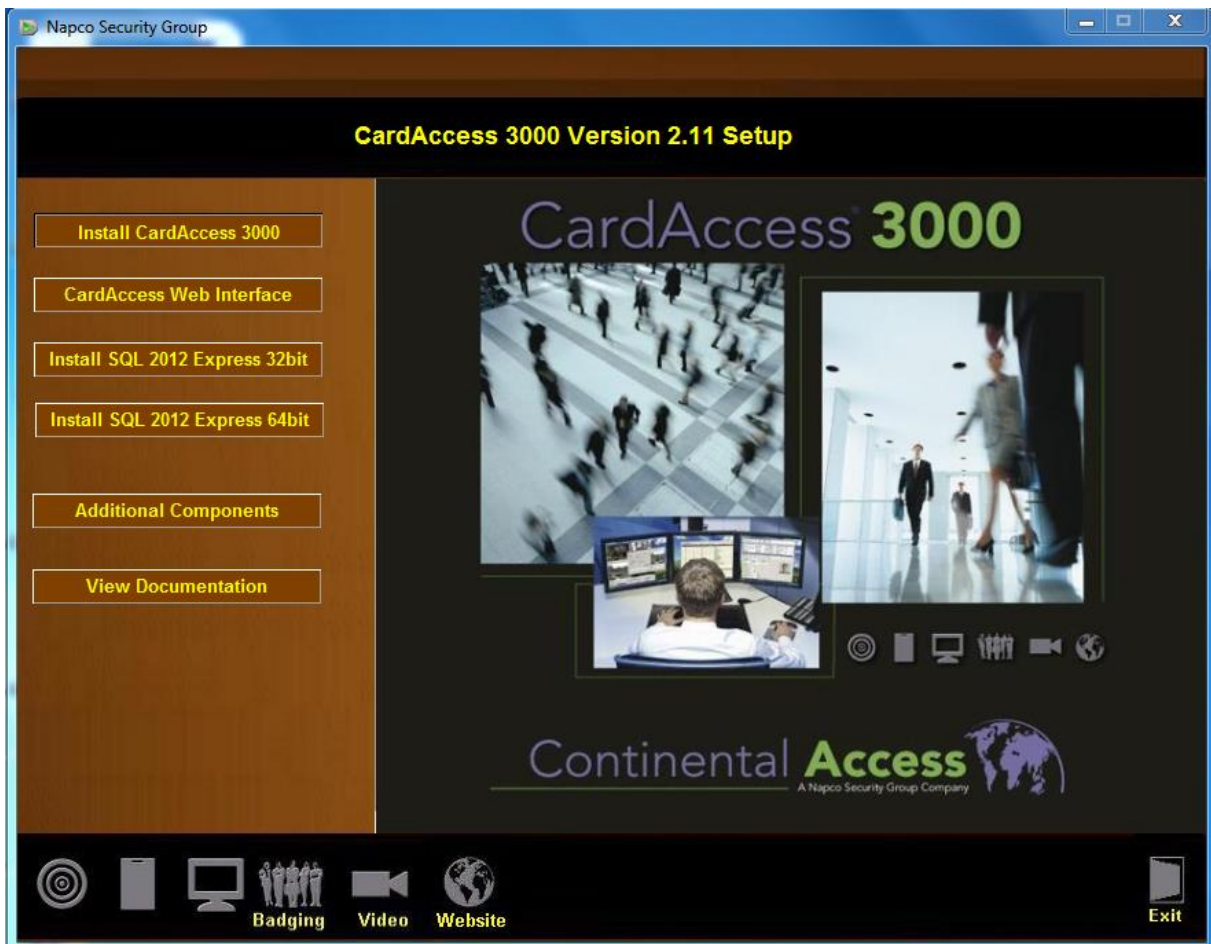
Napco Security Group

CardAccess 3000 Version 2.11 Setup

Install CardAccess 3000

CardAccess Web Interface

Install SQL 2012 Express 32bit

Install SQL 2012 Express 64bit

Additional Components

View Documentation

CardAccess 3000

Continental Access
A Napco Security Group Company

Badging Video Website

Exit